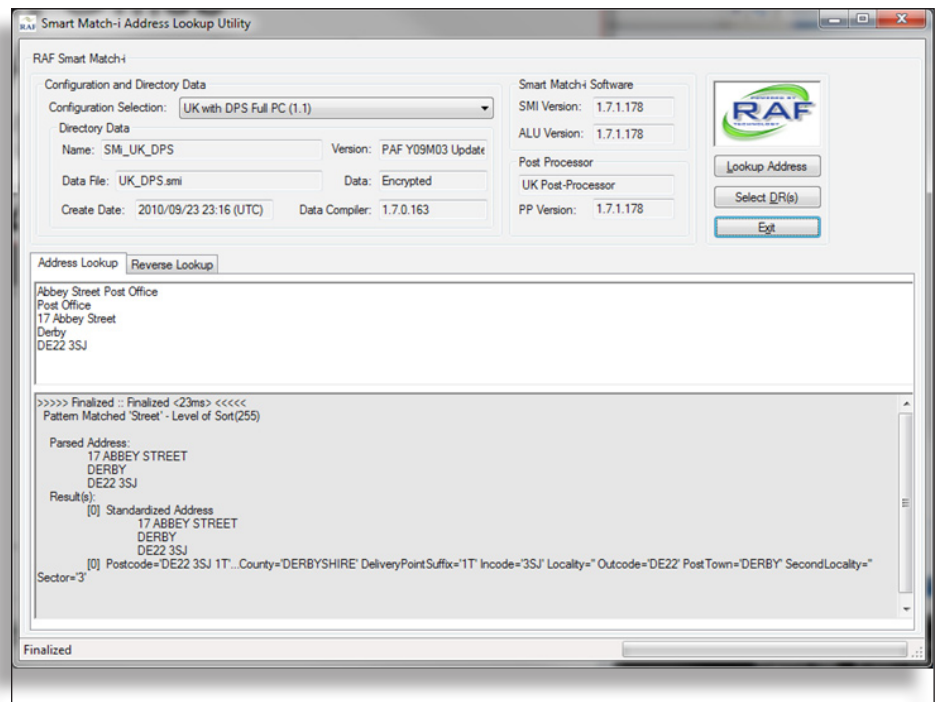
Smart Match-i Address Lookup Utility

RAF Smart Match-i

Configuration and Directory Data

Configuration Selection: UK with DPS Full PC (1.1)

Directory Data

Name: SMi_UK_DPS

Version: PAF Y09M03 Update

Data File: UK_DPS.smi

Data: Encrypted

Create Date: 2010/09/23 23:16 (UTC)

Data Compiler: 1.7.0.163

Smart Match-i Software

SMI Version: 1.7.1.178

ALU Version: 1.7.1.178

Post Processor

UK Post-Processor

PP Version: 1.7.1.178

RAF

Lookup Address

Select DR(s)

Exit

Address Lookup | Reverse Lookup

Abbey Street Post Office
Post Office
17 Abbey Street
Derby
DE22 3SJ

>>>>> Finalized :: Finalized <23ms> <<<<<
Pattern Matched 'Street' - Level of Sort(255)

Parsed Address:
17 ABBEY STREET
DERBY
DE22 3SJ
Result(s):
[0] Standardized Address
17 ABBEY STREET
DERBY
DE22 3SJ
[0] Postcode='DE22 3SJ 1T'...County='DERBYSHIRE' DeliveryPointSuffix='1T' Incode='3SJ' Locality='' Outcode='DE22' PostTown='DERBY' SecondLocality='' Sector='3'

Finalized